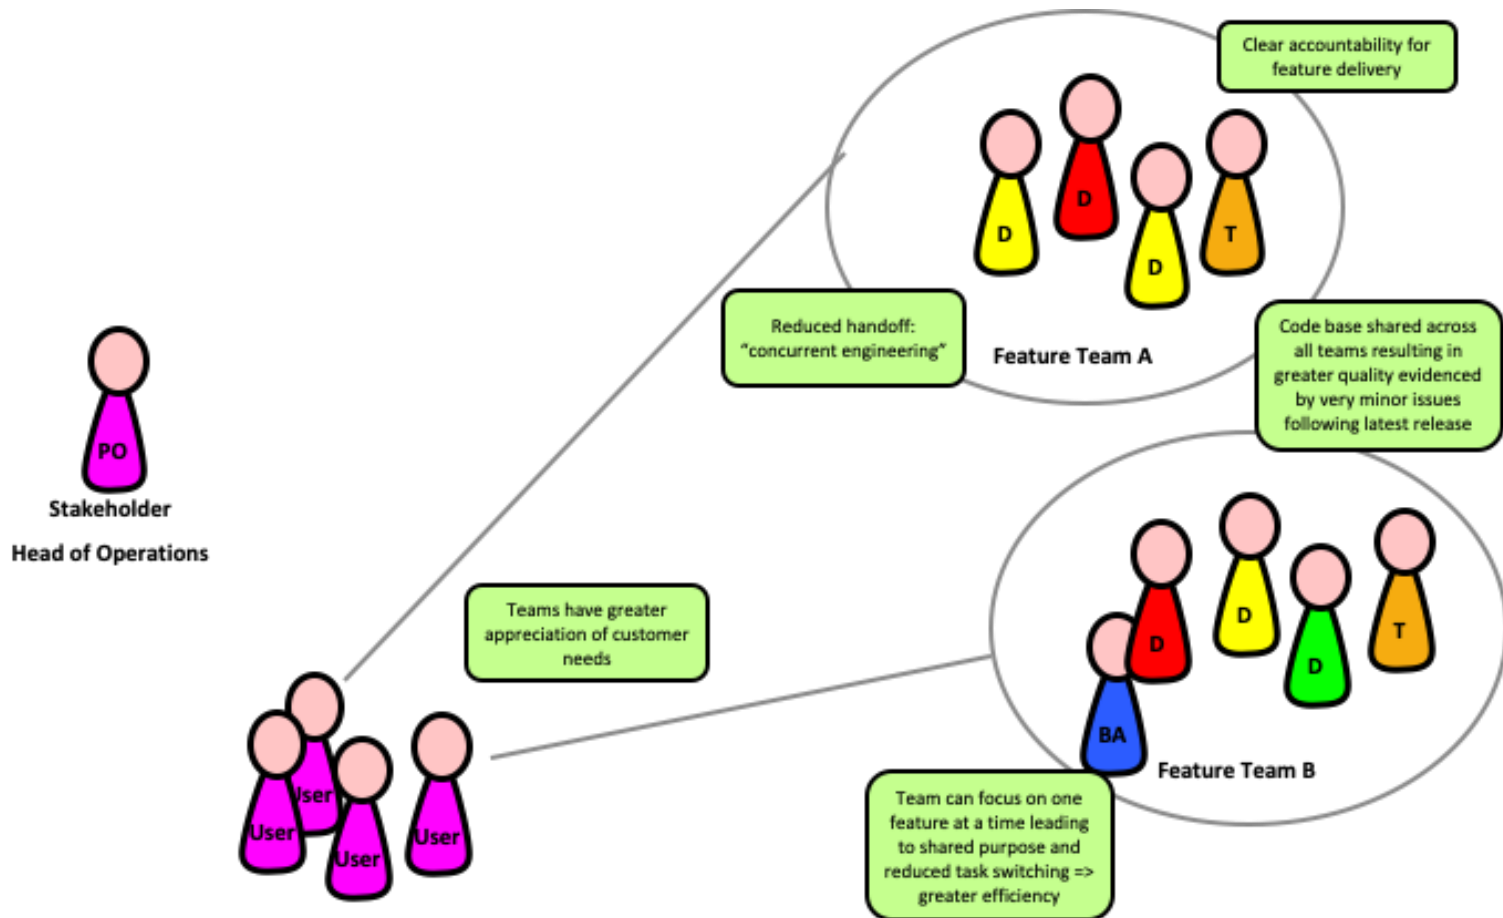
Clear accountability for feature delivery

D
D
D
T

Reduced handoff: "concurrent engineering"

Feature Team A

Code base shared across all teams resulting in greater quality evidenced by very minor issues following latest release

PO
Stakeholder
Head of Operations

Teams have greater appreciation of customer needs

D
D
D
T
BA

Feature Team B

User
User
User
User

Team can focus on one feature at a time leading to shared purpose and reduced task switching => greater efficiency